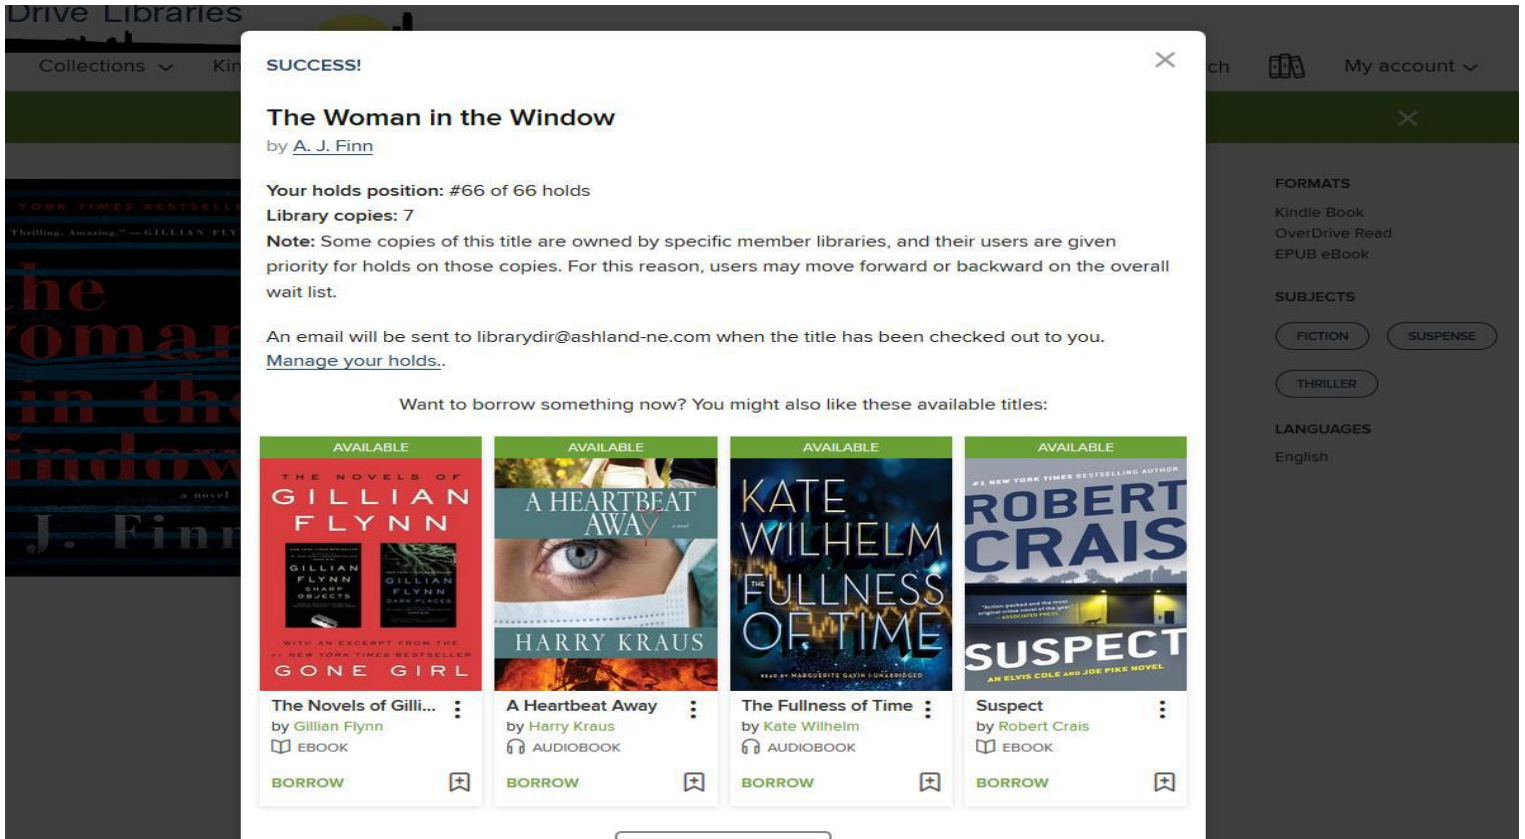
Drive Libraries

Collections Kin

ch My account

SUCCESS!

The Woman in the Window
by A. J. Finn

Your holds position: #66 of 66 holds
Library copies: 7
Note: Some copies of this title are owned by specific member libraries, and their users are given priority for holds on those copies. For this reason, users may move forward or backward on the overall wait list.

An email will be sent to librarydir@ashland-ne.com when the title has been checked out to you. Manage your holds..

Want to borrow something now? You might also like these available titles:

AVAILABLE
THE NOVELS OF GILLIAN FLYNN
GILLIAN FLYNN SHARP OBJECTS
GILLIAN FLYNN DARK PLACES
WITH AN EXCERPT FROM THE #1 NEW YORK TIMES BESTSELLER GONE GIRL
The Novels of Gilli...
by Gillian Flynn
EBOOK
BORROW

AVAILABLE
A HEARTBEAT AWAY
a novel
HARRY KRAUS
A Heartbeat Away
by Harry Kraus
AUDIOBOOK
BORROW

AVAILABLE
KATE WILHELM
THE FULLNESS OF TIME
READ BY MARGUERITE GAVIN | UNABRIDGED
The Fullness of Time
by Kate Wilhelm
AUDIOBOOK
BORROW

AVAILABLE
#1 NEW YORK TIMES BESTSELLING AUTHOR
ROBERT CRAIS
SUSPECT
AN ELVIS COLE AND JOE PIKE NOVEL
Suspect
by Robert Crais
EBOOK
BORROW

YORK TIMES BESTSELLE
Thrilling. Amazing. —GILLIAN FLY
The Woman in the Window
a novel
J. Finn

FORMATS
Kindle Book
OverDrive Read
EPUB eBook

SUBJECTS
FICTION
SUSPENSE
THRILLER

LANGUAGES
English